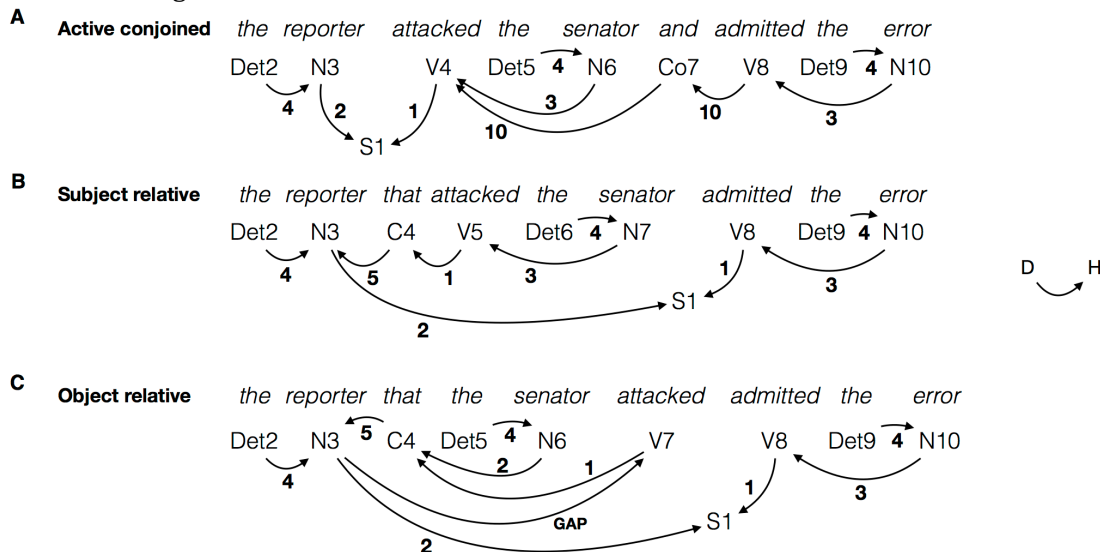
A
Active conjoined the reporter attacked the senator and admitted the error
Det2 N3 V4 Det5 4 N6 Co7 V8 Det9 4 N10
4 2 1 3 10 10 3
S1

B
Subject relative the reporter that attacked the senator admitted the error
Det2 N3 C4 V5 Det6 4 N7 V8 Det9 4 N10
4 5 1 3 1 3
S1
2

D H

C
Object relative the reporter that the senator attacked admitted the error
Det2 N3 5 C4 Det5 4 N6 V7 V8 Det9 4 N10
4 2 1 1 3
GAP
S1
2